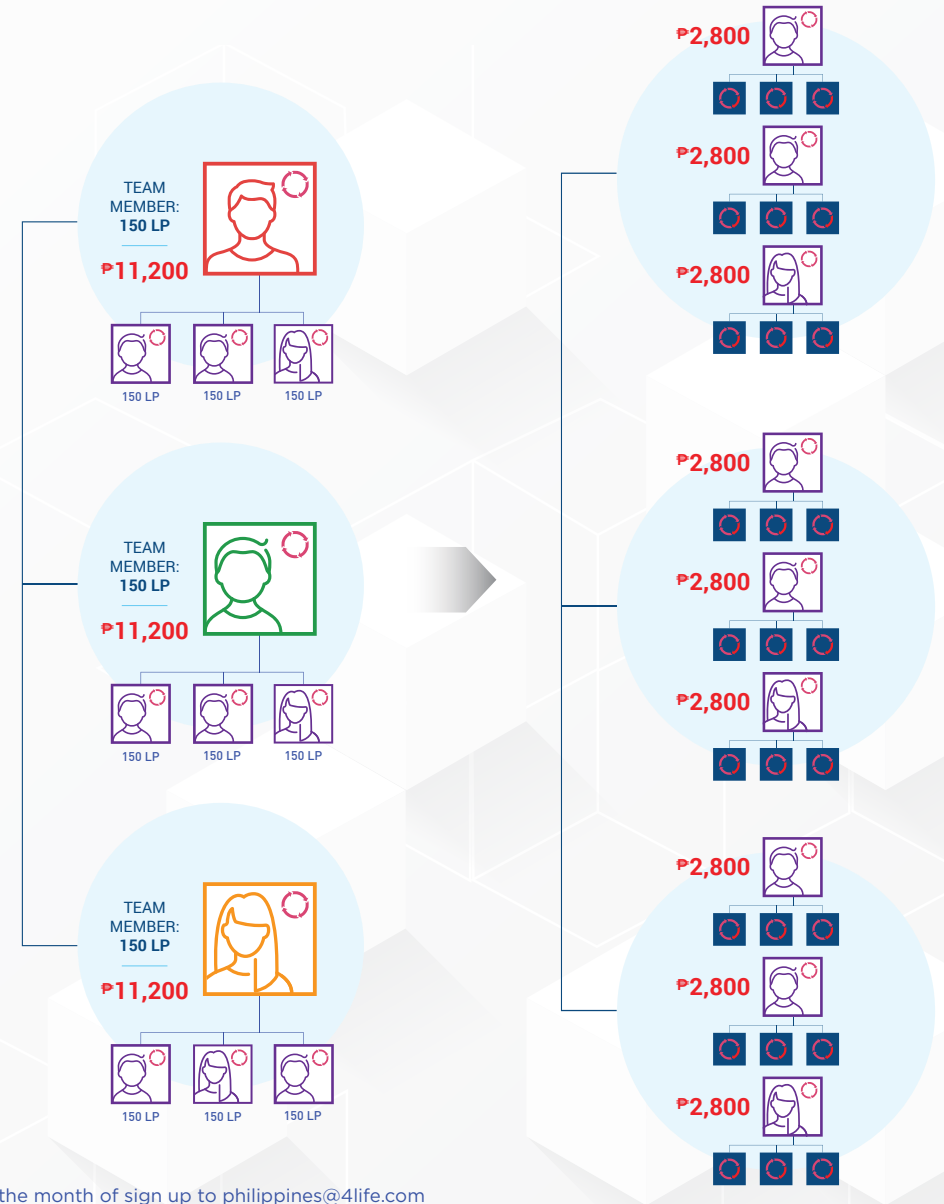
TEAM MEMBER: 150 LP

₱11,200

150 LP 150 LP 150 LP

TEAM MEMBER: 150 LP

₱11,200

150 LP 150 LP 150 LP

TEAM MEMBER: 150 LP

₱11,200

150 LP 150 LP 150 LP

₱2,800

₱2,800

₱2,800

₱2,800

₱2,800

₱2,800

₱2,800

₱2,800

₱2,800

the month of sign up to philippines@4life.com